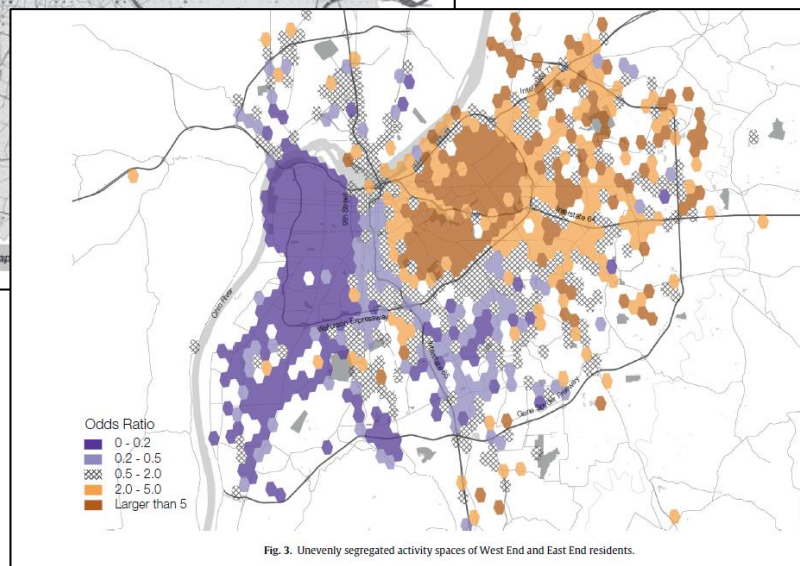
Interstate
Ohio River
9th Street
Interstate 64
Jefferson Expressway
Interstate 65
Gene Snyder Freeway

Odds Ratio
0 - 0.2
0.2 - 0.5
0.5 - 2.0
2.0 - 5.0
Larger than 5

Fig. 3. Unevenly segregated activity spaces of West End and East End residents.